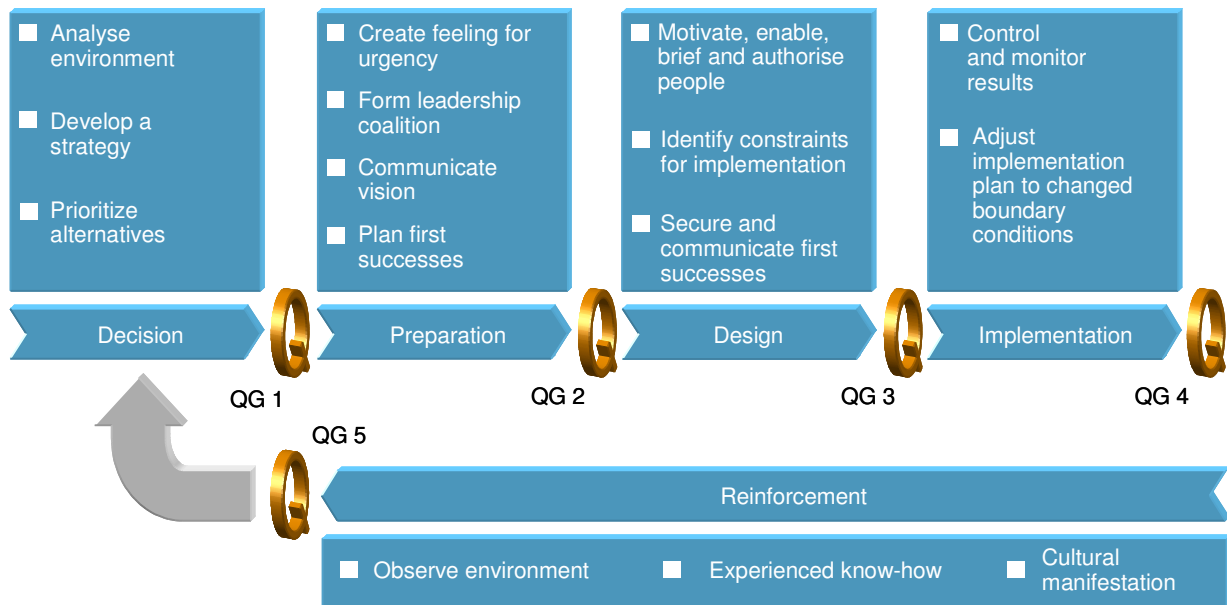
Analyse environment

Develop a strategy

Prioritize alternatives

Create feeling for urgency

Form leadership coalition

Communicate vision

Plan first successes

Motivate, enable, brief and authorise people

Identify constraints for implementation

Secure and communicate first successes

Control and monitor results

Adjust implementation plan to changed boundary conditions

Decision

Preparation

Design

Implementation

QG 1

QG 2

QG 3

QG 4

QG 5

Reinforcement

Observe environment

Experienced know-how

Cultural manifestation